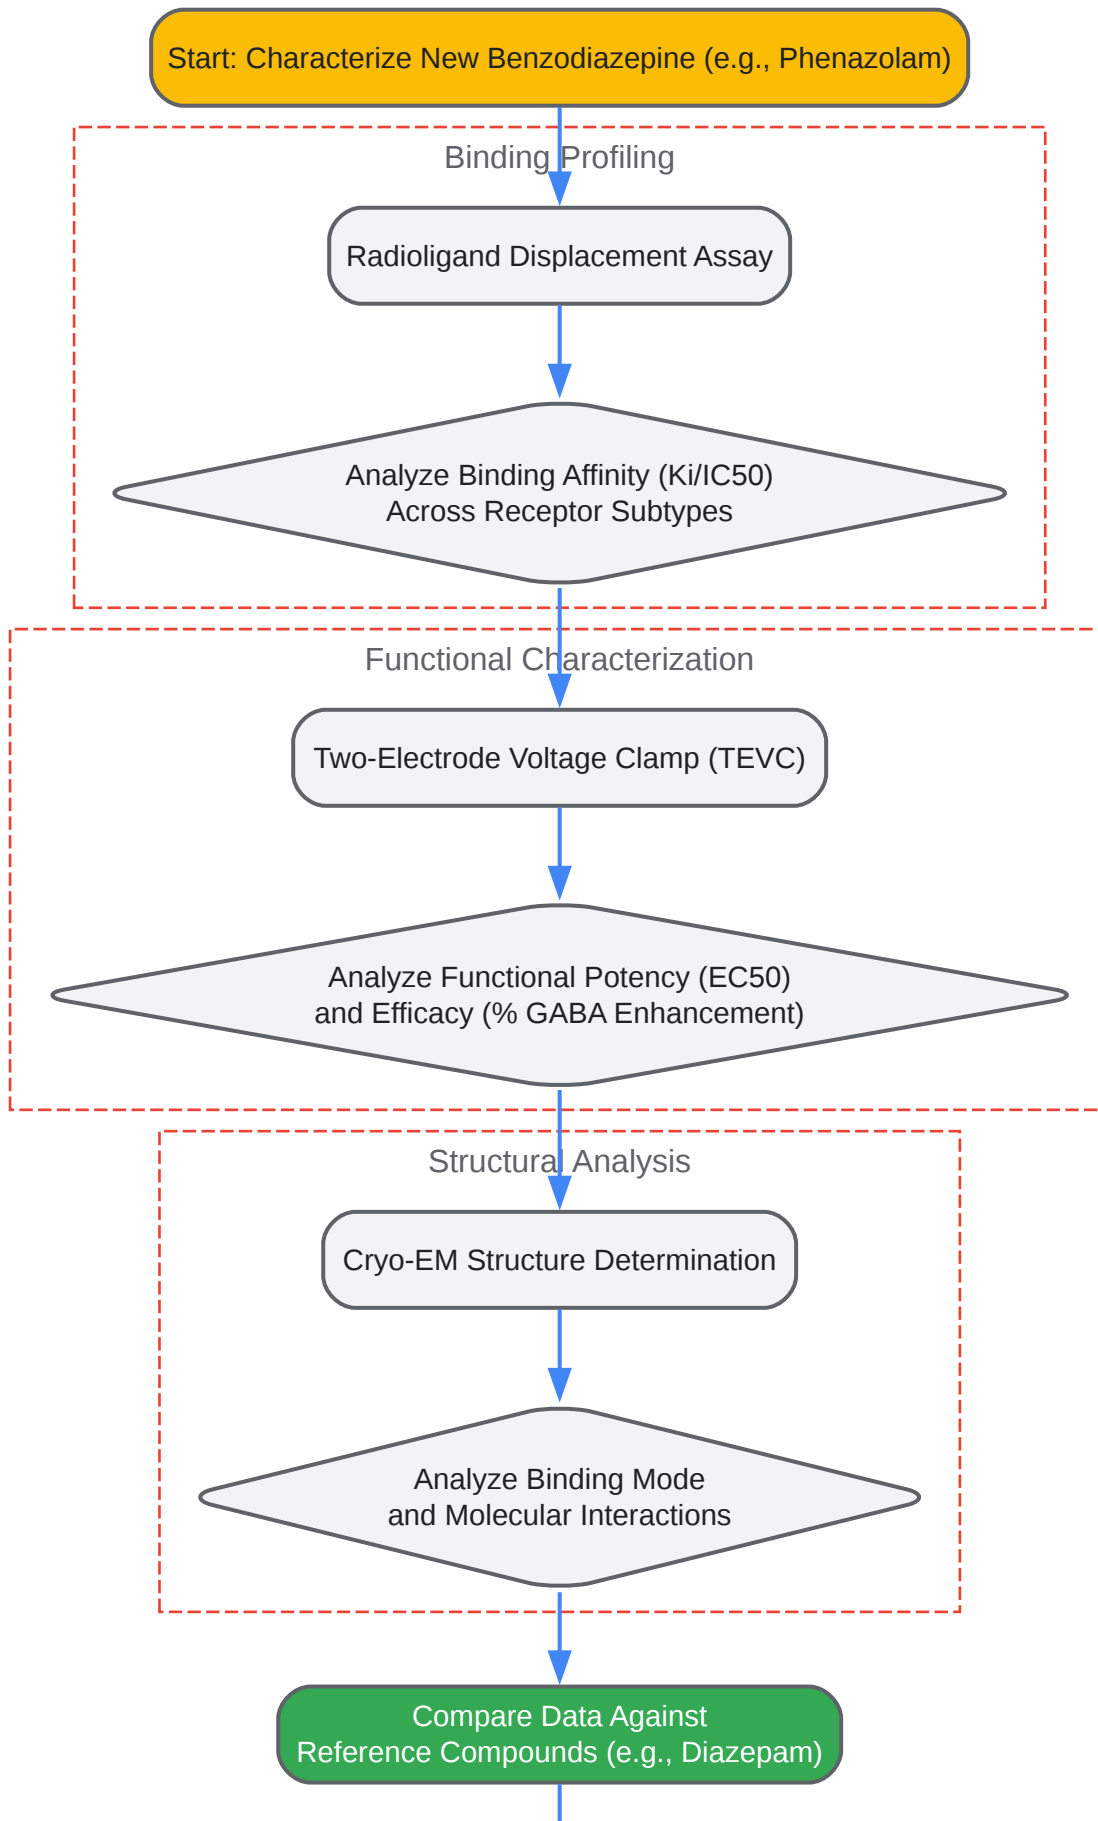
Start: Characterize New Benzodiazepine (e.g., Phenazolam)

Binding Profiling

Radioligand Displacement Assay

Analyze Binding Affinity (Ki/IC50) Across Receptor Subtypes

Functional Characterization

Two-Electrode Voltage Clamp (TEVC)

Analyze Functional Potency (EC50) and Efficacy (% GABA Enhancement)

Structural Analysis

Cryo-EM Structure Determination

Analyze Binding Mode and Molecular Interactions

Compare Data Against Reference Compounds (e.g., Diazepam)